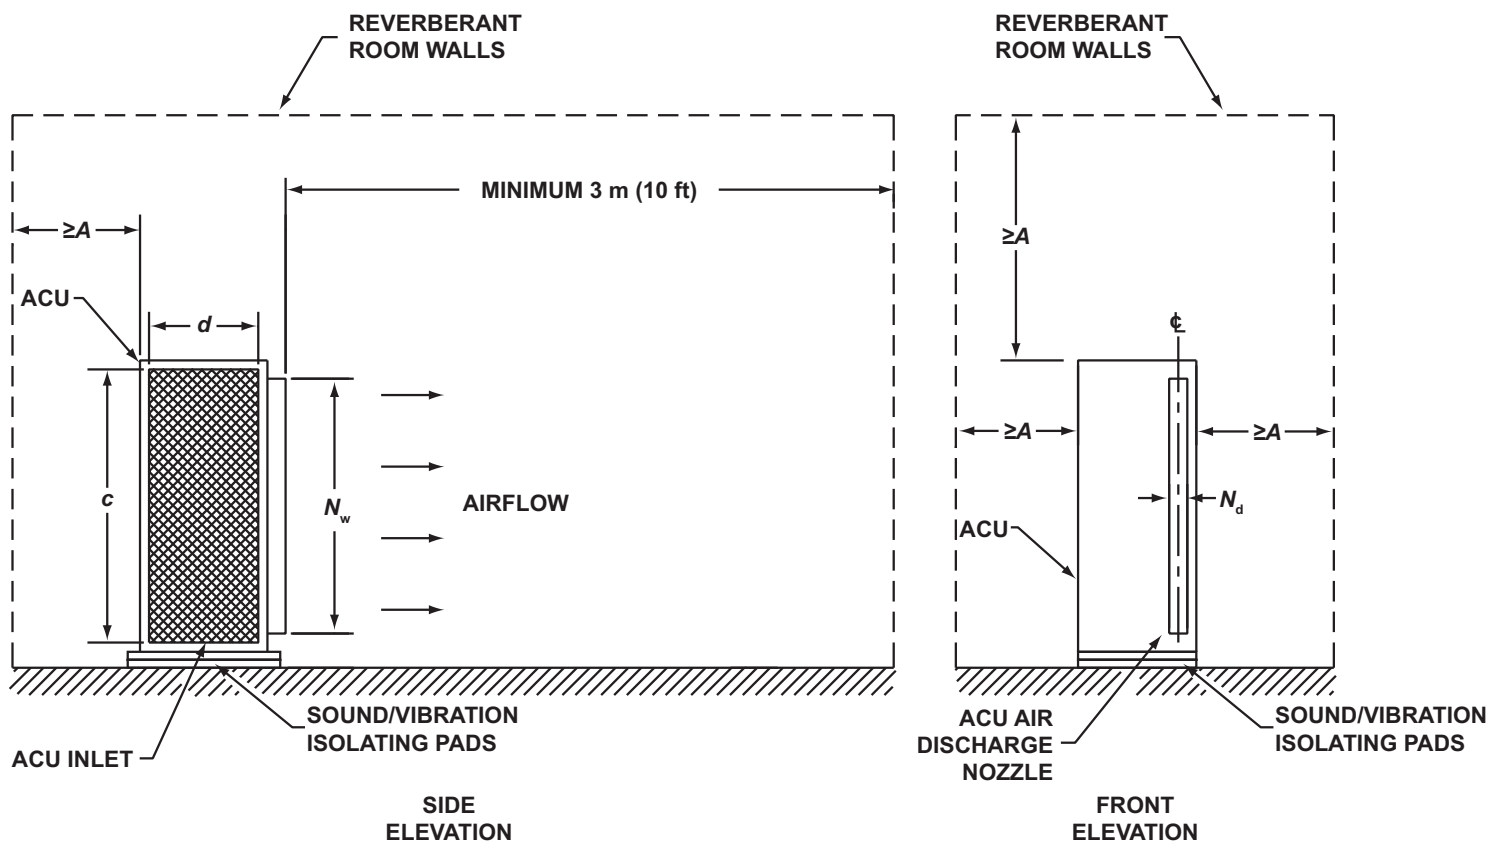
REVERBERANT ROOM WALLS

MINIMUM 3 m (10 ft)

≥A

ACU

d

c

$N_w$

AIRFLOW

SOUND/VIBRATION ISOLATING PADS

ACU INLET

SIDE ELEVATION

REVERBERANT ROOM WALLS

≥A

℄

≥A

≥A

$N_d$

ACU

ACU AIR DISCHARGE NOZZLE

SOUND/VIBRATION ISOLATING PADS

FRONT ELEVATION